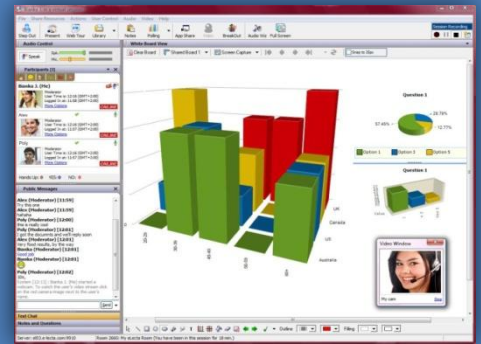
File Share Resource Whiteboard View Control Audio Video Help

Step Out Present Web Tour Library Notes Polling App Share Tools BreakOut Audio Vid Full Screen

Session Recording

Audio Control

Speak

White Board View

Clear Board Shared Board 1 Screen Capture Show in Box

Participants

Bamba J. (Me)
Moderator
User Time is 11:08 (GMT+1:00)
logged in at 11:08 (GMT+1:00)
More Options

Moderator
User Time is 11:07 (GMT+1:00)
logged in at 11:07 (GMT+1:00)
More Options

Poly
Moderator
User Time is 11:07 (GMT+1:00)
logged in at 11:08 (GMT+1:00)
More Options

Hands Up: YES: NO:

Public Messages

Alex (Moderator) [11:59]
Try this one
Alex (Moderator) [11:59]
hahaha
Poly (Moderator) [11:59]
this is really cool
Poly (Moderator) [12:01]
I got the documents and will reply soon
Alex (Moderator) [12:01]
Very fixed results, for the way
Bamba (Moderator) [12:01]
Good job
Bamba (Moderator) [12:02]
Ok.

Send

Text Chat

Notes and Questions

Question 1

57.46%
28.76%
12.77%

Option 1 Option 2 Option 3

Question 1

UK
Canada
US
Australia

Video Window

My cam

Online Filling